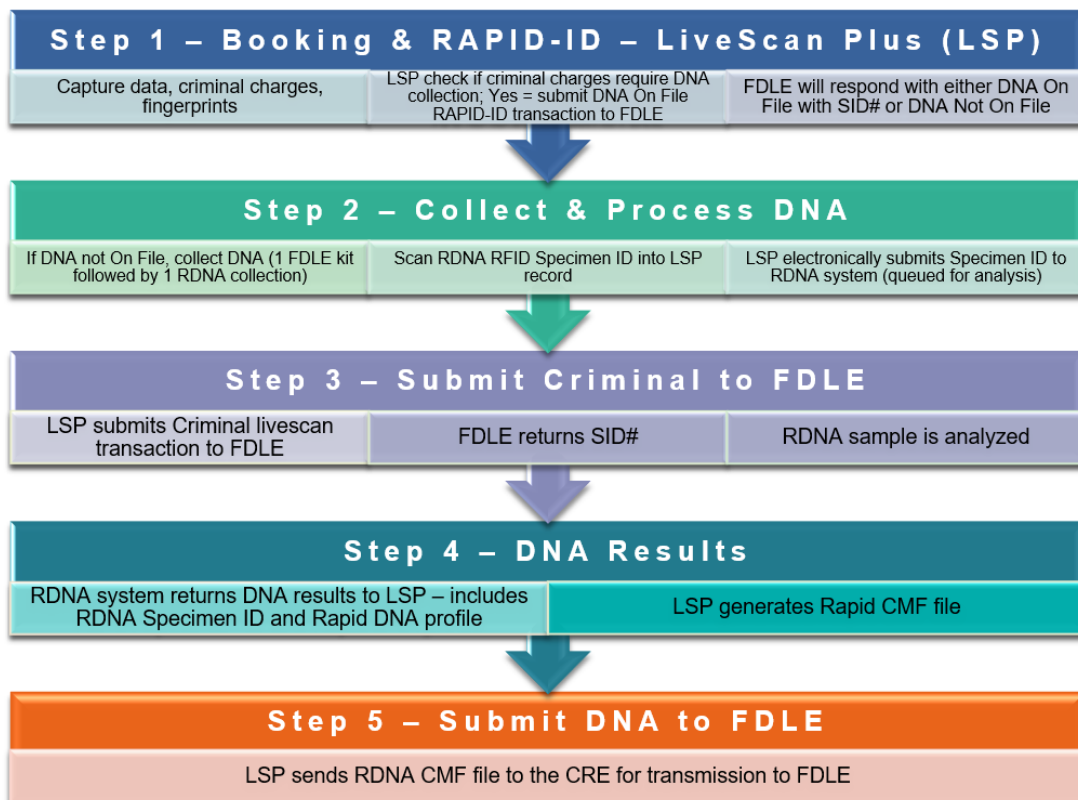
Step 1 – Booking & RAPID-ID – LiveScan Plus (LSP)

Capture data, criminal charges, fingerprints

LSP check if criminal charges require DNA collection; Yes = submit DNA On File RAPID-ID transaction to FDLE

FDLE will respond with either DNA On File with SID# or DNA Not On File

Step 2 – Collect & Process DNA

If DNA not On File, collect DNA (1 FDLE kit followed by 1 RDNA collection)

Scan RDNA RFID Specimen ID into LSP record

LSP electronically submits Specimen ID to RDNA system (queued for analysis)

Step 3 – Submit Criminal to FDLE

LSP submits Criminal livescan transaction to FDLE

FDLE returns SID#

RDNA sample is analyzed

Step 4 – DNA Results

RDNA system returns DNA results to LSP – includes RDNA Specimen ID and Rapid DNA profile

LSP generates Rapid CMF file

Step 5 – Submit DNA to FDLE

LSP sends RDNA CMF file to the CRE for transmission to FDLE